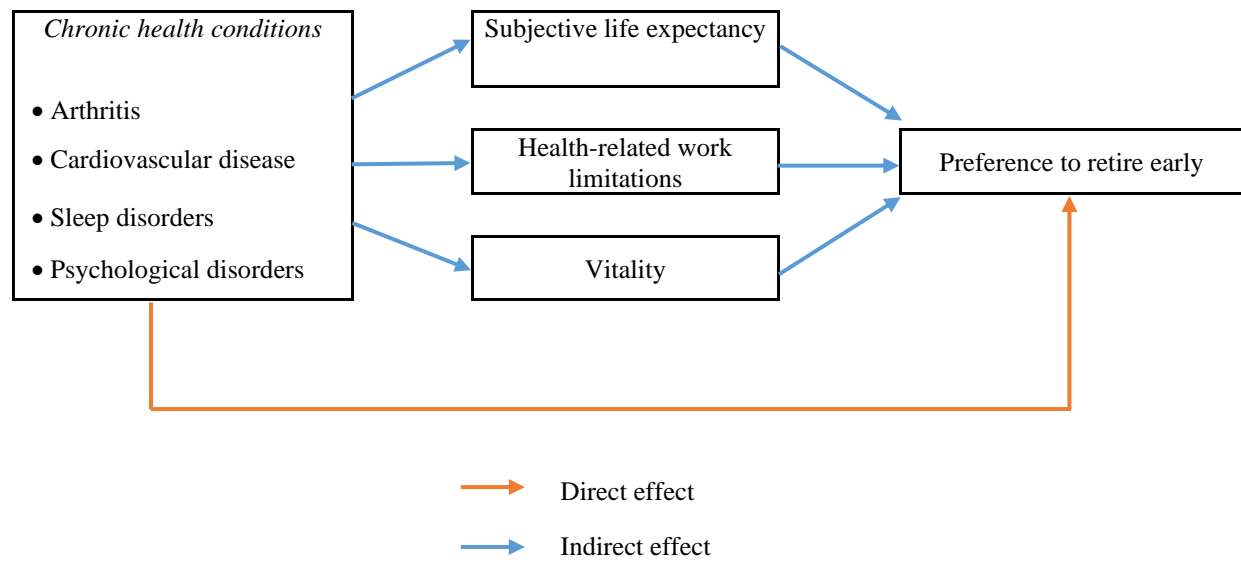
Chronic health conditions

• Arthritis
• Cardiovascular disease
• Sleep disorders
• Psychological disorders

Subjective life expectancy

Health-related work limitations

Vitality

Preference to retire early

Direct effect

Indirect effect